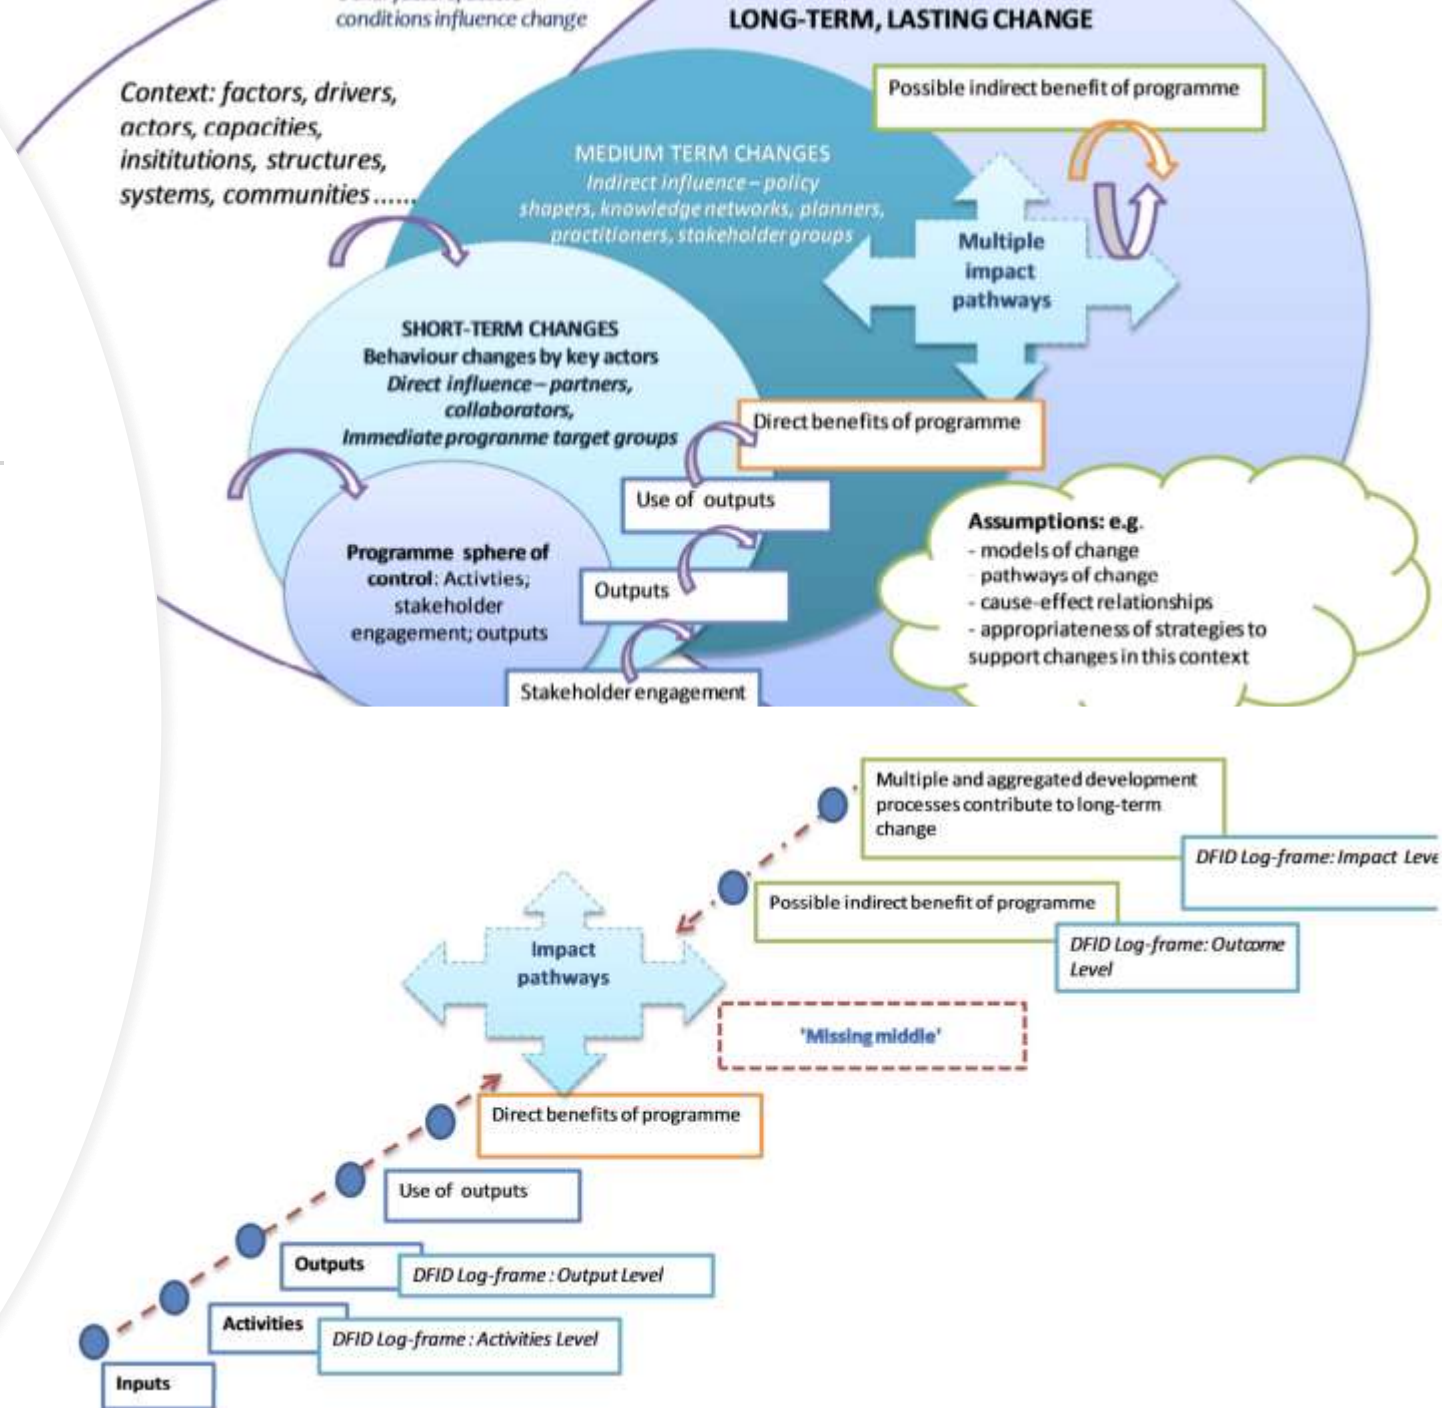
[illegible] conditions influence change

LONG-TERM, LASTING CHANGE

Context: factors, drivers, actors, capacities, insititutions, structures, systems, communities......

Possible indirect benefit of programme

MEDIUM TERM CHANGES
Indirect influence – policy shapers, knowledge networks, planners, practitioners, stakeholder groups

Multiple impact pathways

SHORT-TERM CHANGES
Behaviour changes by key actors
Direct influence – partners, collaborators,
Immediate progranme target groups

Direct benefits of programme

Use of outputs

Assumptions: e.g.
- models of change
pathways of change
- cause-effect relationships
- appropriateness of strategies to support changes in this context

Programme sphere of control: Activties; stakeholder engagement; outputs

Outputs

Stakeholder engagement

Multiple and aggregated development processes contribute to long-term change

DFID Log-frame: Impact Leve

Possible indirect benefit of programme

DFID Log-frame: Outcome Level

Impact pathways

'Missing middle'

Direct benefits of programme

Use of outputs

Outputs

DFID Log-frame : Output Level

Activities

DFID Log-frame : Activities Level

Inputs